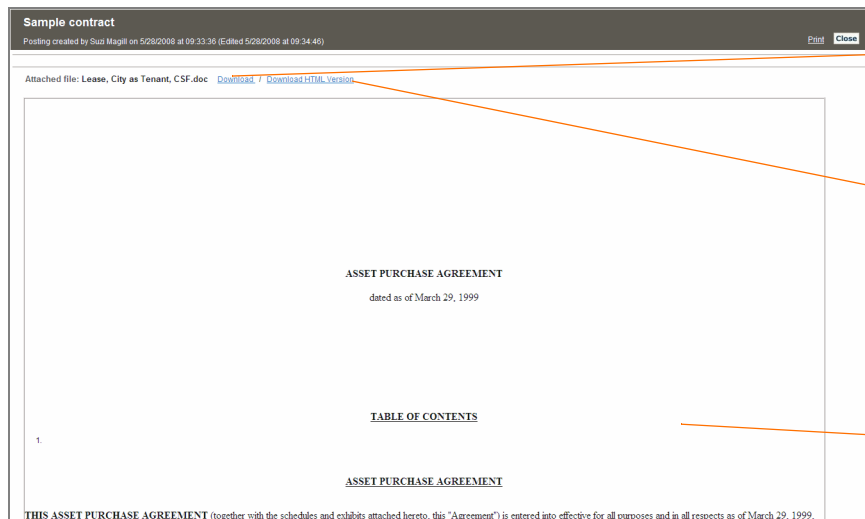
Sample contract

Posting created by Suzi Magill on 5/28/2008 at 09:33:36 (Edited 5/28/2008 at 09:34:46)

Print Close

Attached file: Lease, City as Tenant, CSF.doc Download / Download HTML Version

ASSET PURCHASE AGREEMENT

dated as of March 29, 1999

TABLE OF CONTENTS

1.

ASSET PURCHASE AGREEMENT

THIS ASSET PURCHASE AGREEMENT (together with the schedules and exhibits attached hereto, this "Agreement") is entered into effective for all purposes and in all respects as of March 29, 1999,